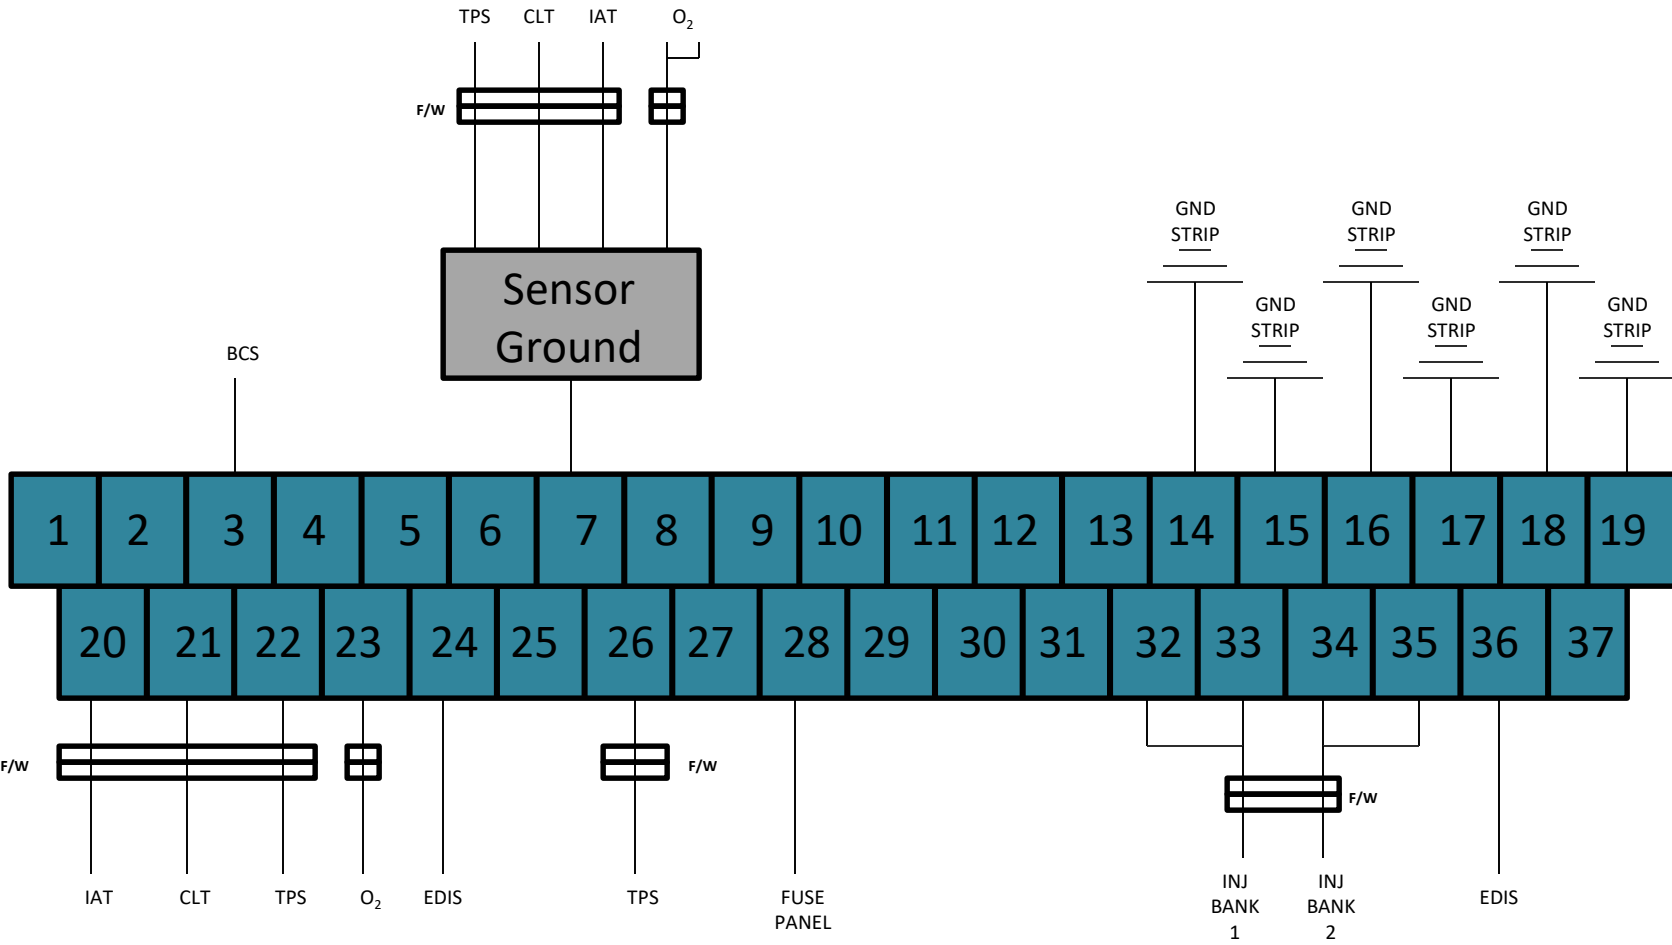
TPS CLT IAT $O_2$

F/W

Sensor Ground

BCS

GND STRIP

GND STRIP

GND STRIP

GND STRIP

GND STRIP

GND STRIP

| 1 | 2 | 3 | 4 | 5 | 6 | 7 | 8 | 9 | 10 | 11 | 12 | 13 | 14 | 15 | 16 | 17 | 18 | 19 |
|---|---|---|---|---|---|---|---|---|---|---|---|---|---|---|---|---|---|---|

| 20 | 21 | 22 | 23 | 24 | 25 | 26 | 27 | 28 | 29 | 30 | 31 | 32 | 33 | 34 | 35 | 36 | 37 |
|---|---|---|---|---|---|---|---|---|---|---|---|---|---|---|---|---|---|

F/W

F/W

F/W

IAT CLT TPS $O_2$ EDIS TPS FUSE PANEL INJ BANK 1 INJ BANK 2 EDIS